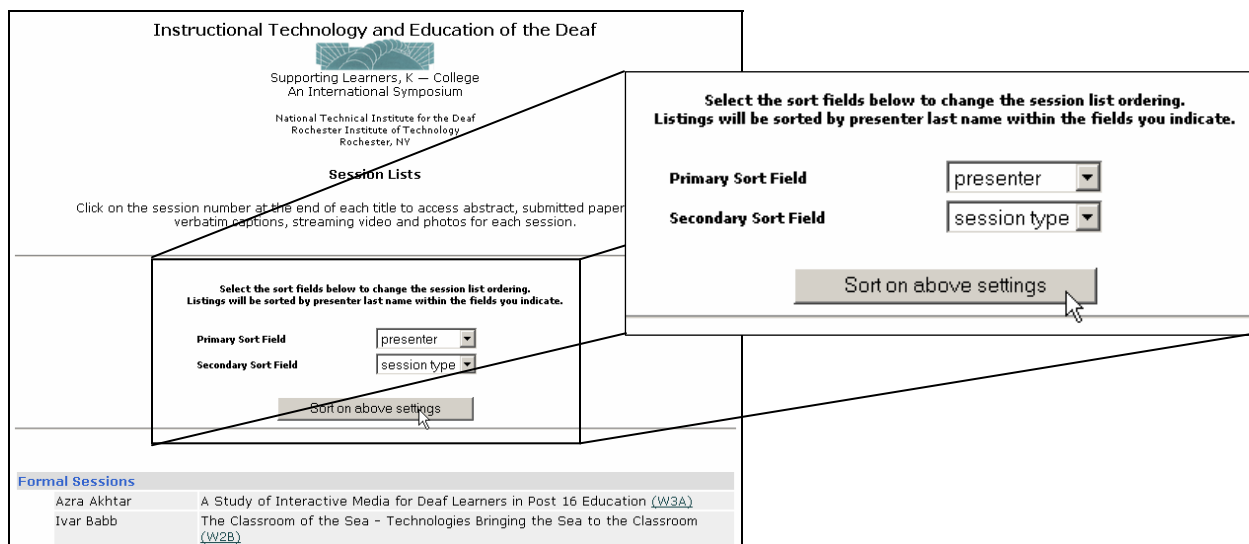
Instructional Technology and Education of the Deaf

Supporting Learners, K — College
An International Symposium

National Technical Institute for the Deaf
Rochester Institute of Technology
Rochester, NY

Session Lists

Click on the session number at the end of each title to access abstract, submitted paper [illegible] verbatim captions, streaming video and photos for each session.

Select the sort fields below to change the session list ordering.
Listings will be sorted by presenter last name within the fields you indicate.

Primary Sort Field presenter

Secondary Sort Field session type

Sort on above settings

Select the sort fields below to change the session list ordering.
Listings will be sorted by presenter last name within the fields you indicate.

Primary Sort Field presenter

Secondary Sort Field session type

Sort on above settings

Formal Sessions

| | |
|---|---|
| Azra Akhtar | A Study of Interactive Media for Deaf Learners in Post 16 Education (W3A) |
| Ivar Babb | The Classroom of the Sea - Technologies Bringing the Sea to the Classroom (W2B) |